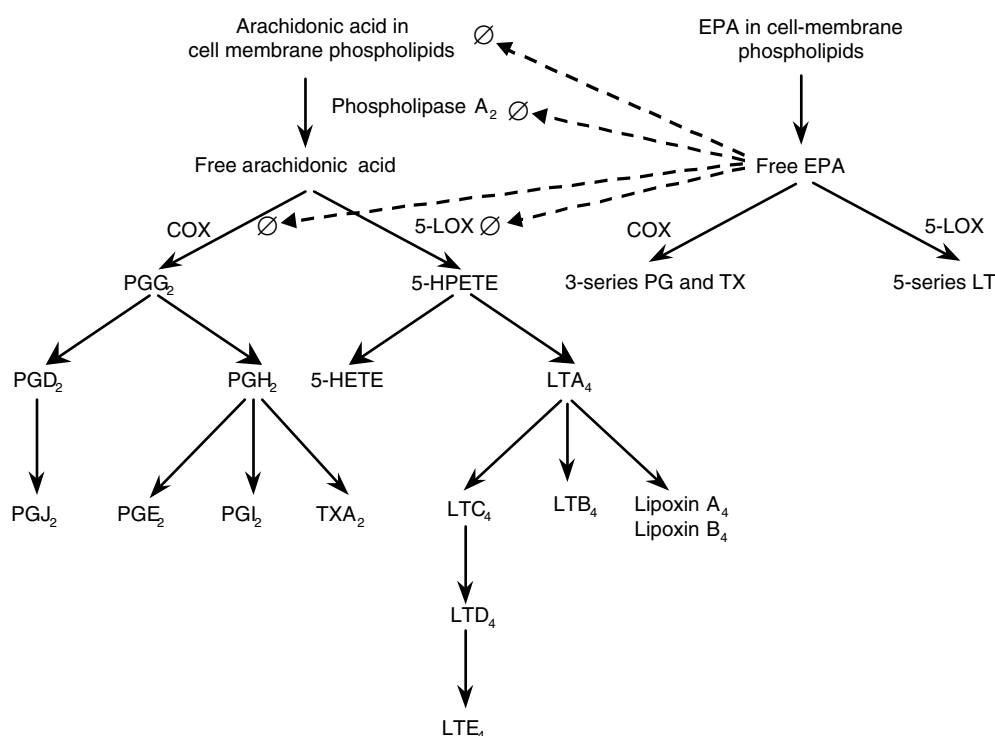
Arachidonic acid in cell membrane phospholipids

EPA in cell-membrane phospholipids

$\varnothing$

Phospholipase $A_2$ $\varnothing$

Free arachidonic acid

Free EPA

COX

$\varnothing$

5-LOX $\varnothing$

COX

5-LOX

$PGG_2$

5-HPETE

3-series PG and TX

5-series LT

$PGD_2$

$PGH_2$

5-HETE

$LTA_4$

$PGJ_2$

$PGE_2$

$PGI_2$

$TXA_2$

$LTC_4$

$LTB_4$

Lipoxin $A_4$
Lipoxin $B_4$

$LTD_4$

$LTE_4$